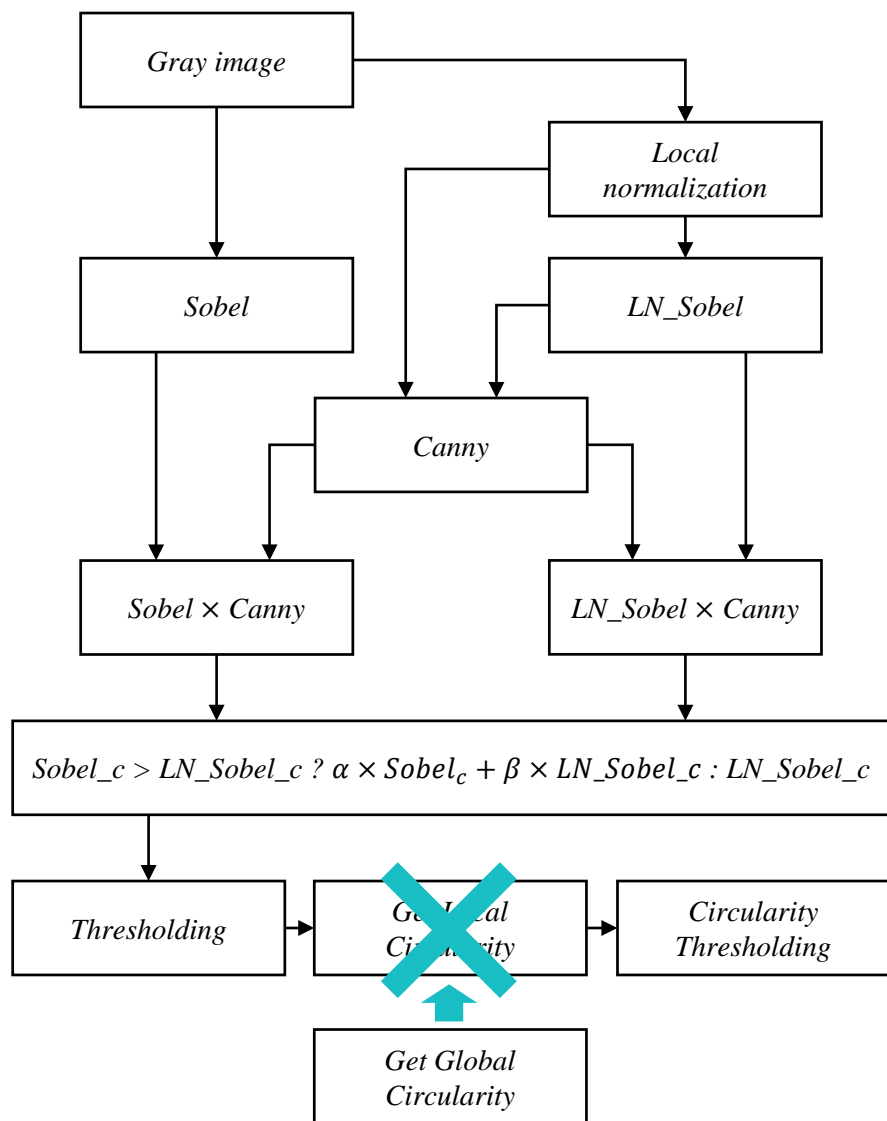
Gray image

Local normalization

Sobel

LN_Sobel

Canny

Sobel × Canny

LN_Sobel × Canny

$Sobel\_c > LN\_Sobel\_c\ ?\ \alpha \times Sobel_c + \beta \times LN\_Sobel\_c : LN\_Sobel\_c$

Thresholding

Get Local Circularity

Circularity Thresholding

Get Global Circularity